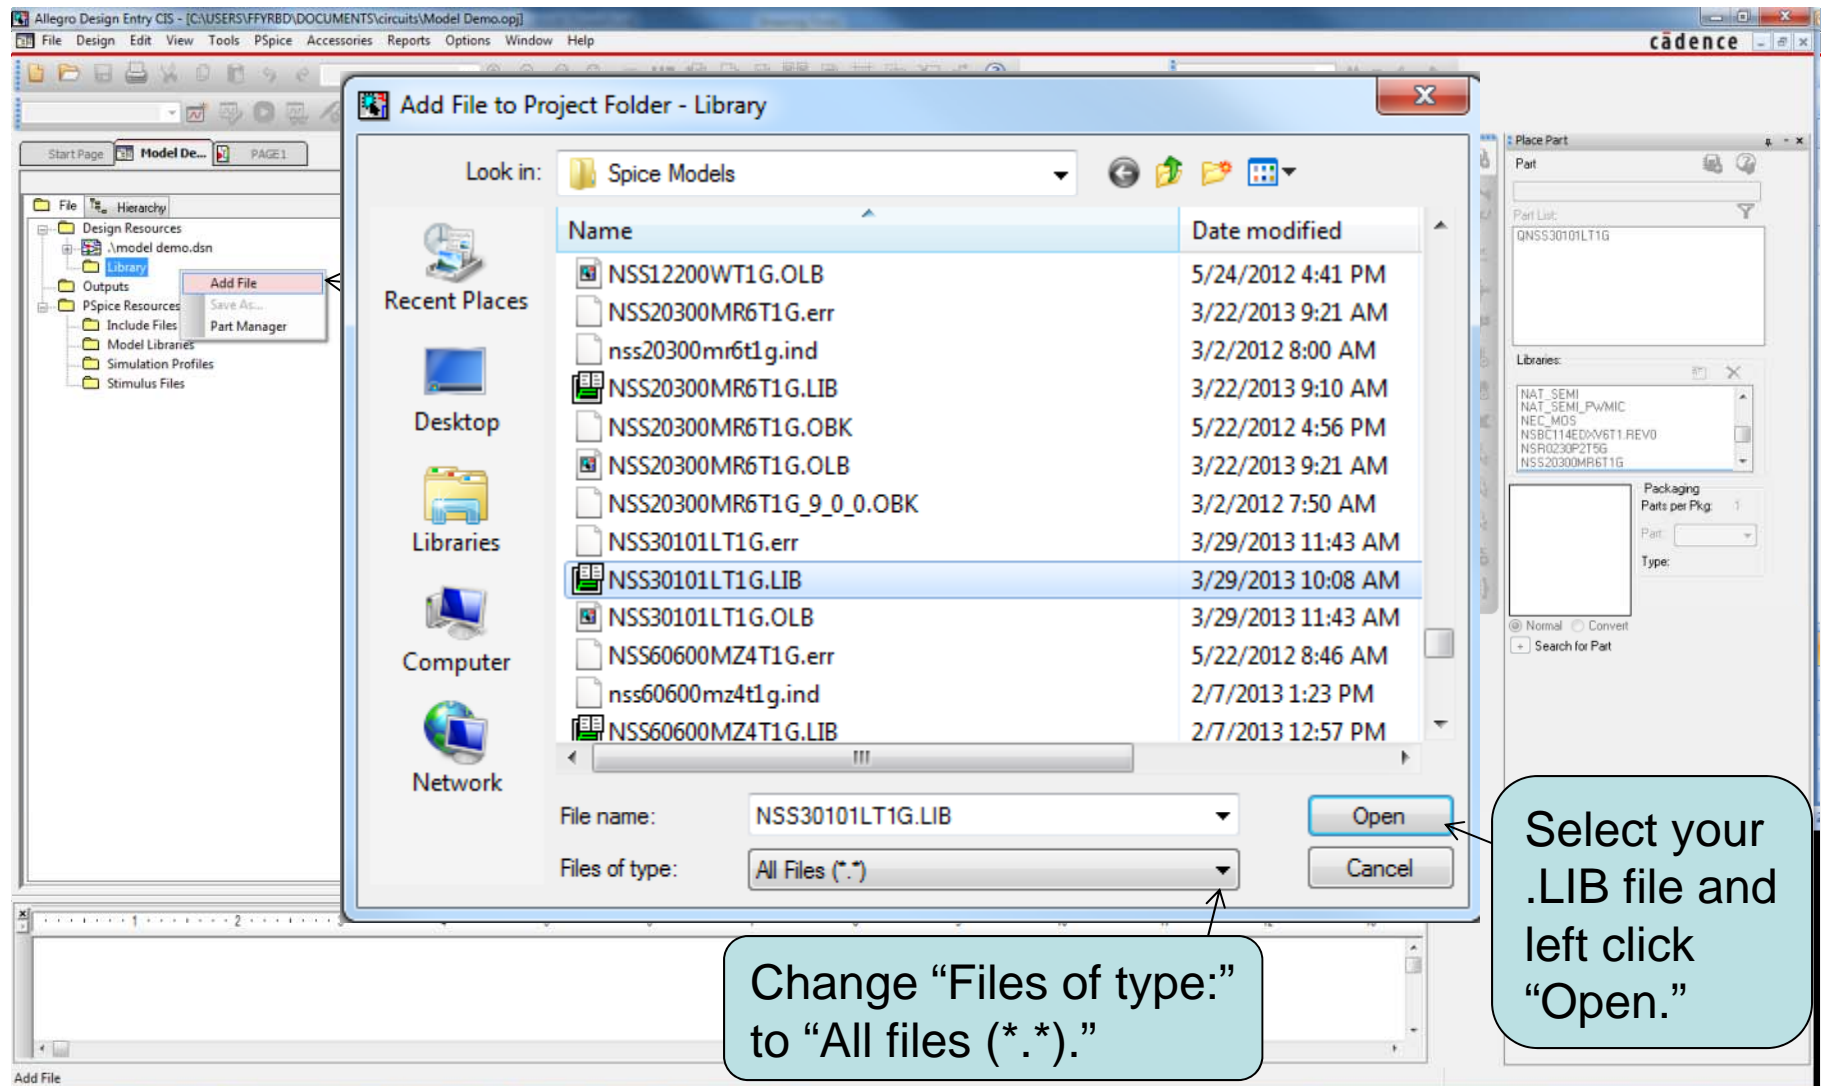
Allegro Design Entry CIS - [C:\USERS\FFYRBD\DOCUMENTS\circuits\Model Demo.opj]

File Design Edit View Tools PSpice Accessories Reports Options Window Help

cādence

Start Page Model De... PAGE1

File Hierarchy

Design Resources
.\model demo.dsn
Library
Outputs
PSpice Resources
Include Files
Model Libraries
Simulation Profiles
Stimulus Files

Add File
Save As...
Part Manager

Add File to Project Folder - Library

Look in: Spice Models

Recent Places
Desktop
Libraries
Computer
Network

| Name | Date modified |
|---|---|
| NSS12200WT1G.OLB | 5/24/2012 4:41 PM |
| NSS20300MR6T1G.err | 3/22/2013 9:21 AM |
| nss20300mr6t1g.ind | 3/2/2012 8:00 AM |
| NSS20300MR6T1G.LIB | 3/22/2013 9:10 AM |
| NSS20300MR6T1G.OBK | 5/22/2012 4:56 PM |
| NSS20300MR6T1G.OLB | 3/22/2013 9:21 AM |
| NSS20300MR6T1G_9_0_0.OBK | 3/2/2012 7:50 AM |
| NSS30101LT1G.err | 3/29/2013 11:43 AM |
| NSS30101LT1G.LIB | 3/29/2013 10:08 AM |
| NSS30101LT1G.OLB | 3/29/2013 11:43 AM |
| NSS60600MZ4T1G.err | 5/22/2012 8:46 AM |
| nss60600mz4t1g.ind | 2/7/2013 1:23 PM |
| NSS60600MZ4T1G.LIB | 2/7/2013 12:57 PM |

File name: NSS30101LT1G.LIB
Files of type: All Files (*.*)

Open
Cancel

Place Part
Part
Part List:
QNSS30101LT1G
Libraries:
NAT_SEMI
NAT_SEMI_PWMIC
NEC_MOS
NSBC114EDXV6T1.REV0
NSR0230P2T5G
NSS20300MR6T1G
Packaging
Parts per Pkg: 1
Part:
Type:
Normal Convert
Search for Part

Select your .LIB file and left click “Open.”

Change “Files of type:” to “All files (*.*).”

Add File